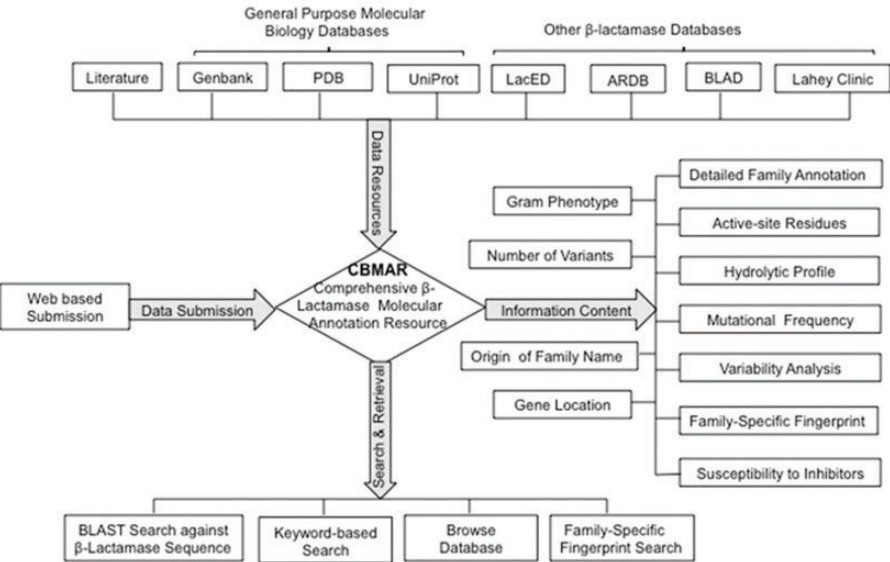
General Purpose Molecular Biology Databases

Other β-lactamase Databases

Literature

Genbank

PDB

UniProt

LacED

ARDB

BLAD

Lahey Clinic

Data Resources

Gram Phenotype

Number of Variants

Origin of Family Name

Gene Location

Detailed Family Annotation

Active-site Residues

Hydrolytic Profile

Mutational Frequency

Variability Analysis

Family-Specific Fingerprint

Susceptibility to Inhibitors

Web based Submission

Data Submission

CBMAR
Comprehensive β-Lactamase Molecular Annotation Resource

Information Content

Search & Retrieval

BLAST Search against β-Lactamase Sequence

Keyword-based Search

Browse Database

Family-Specific Fingerprint Search